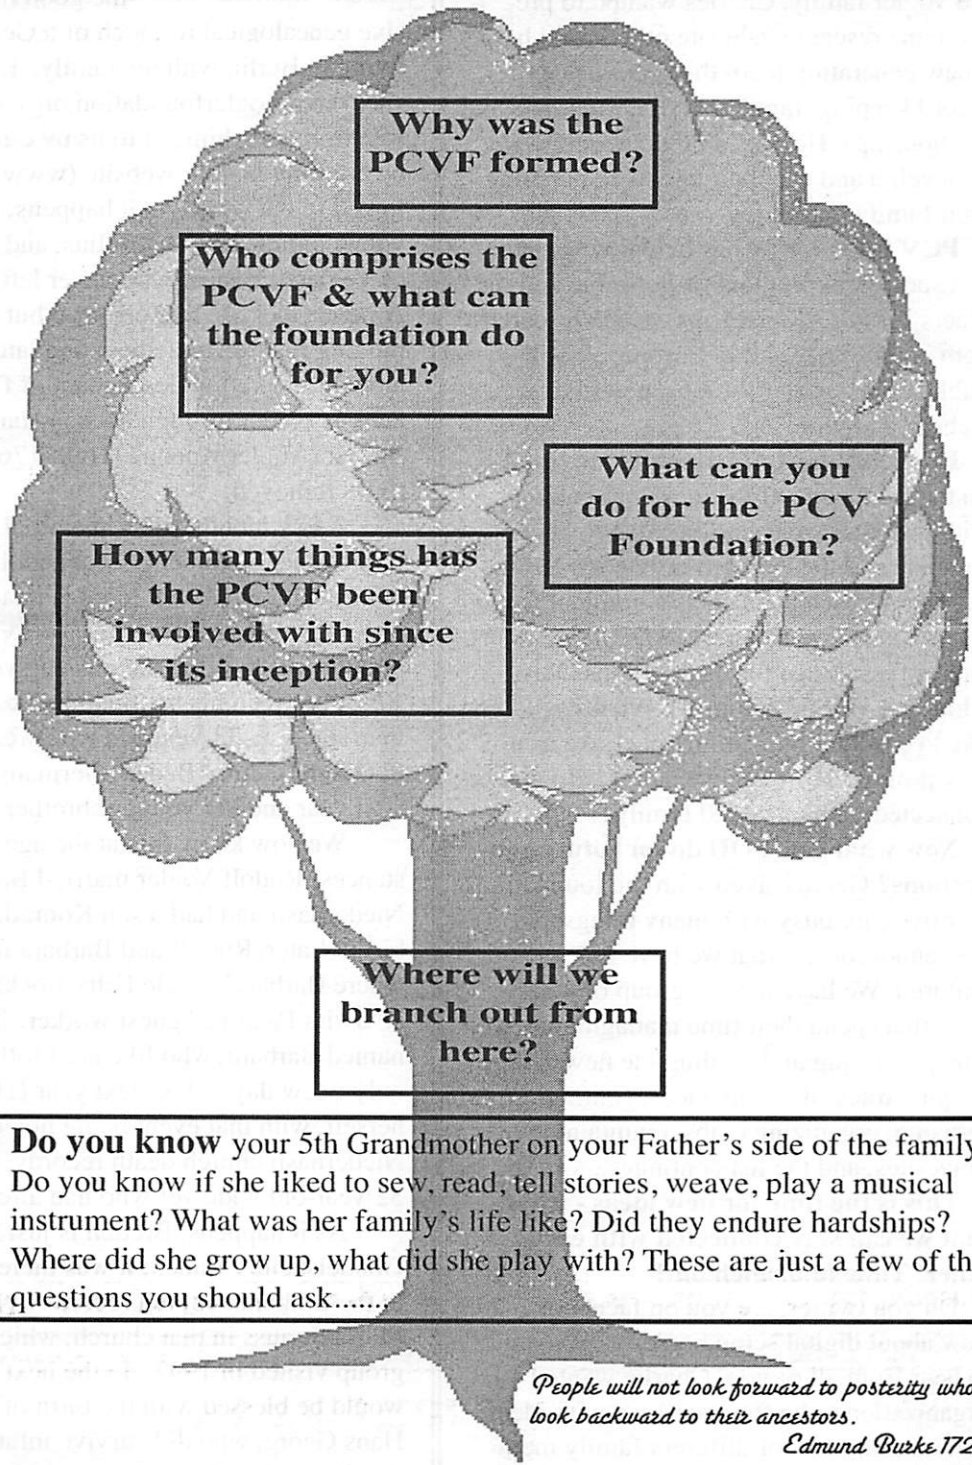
Why was the PCVF formed?

Who comprises the PCVF & what can the foundation do for you?

What can you do for the PCV Foundation?

How many things has the PCVF been involved with since its inception?

Where will we branch out from here?

**Do you know** your 5th Grandmother on your Father's side of the family? Do you know if she liked to sew, read, tell stories, weave, play a musical instrument? What was her family's life like? Did they endure hardships? Where did she grow up, what did she play with? These are just a few of the questions you should ask......

People will not look forward to posterity who never look backward to their ancestors.

Edmund Burke 172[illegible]